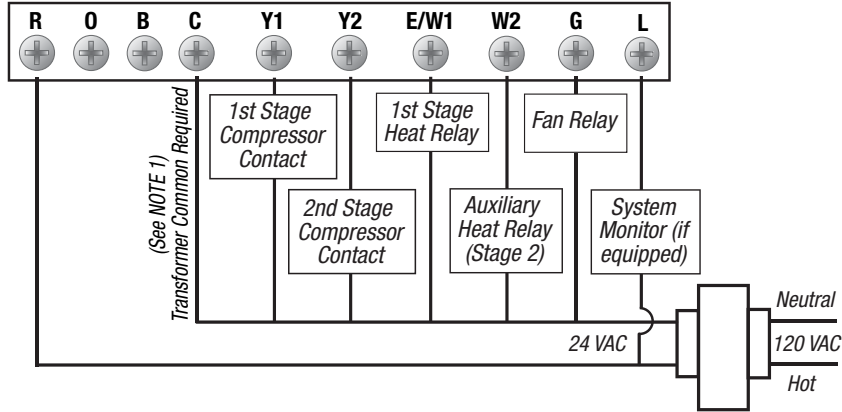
R O B C Y1 Y2 E/W1 W2 G L

(See NOTE 1)
Transformer Common Required

1st Stage Compressor Contact

2nd Stage Compressor Contact

1st Stage Heat Relay

Auxiliary Heat Relay (Stage 2)

Fan Relay

System Monitor (if equipped)

24 VAC

Neutral

120 VAC

Hot